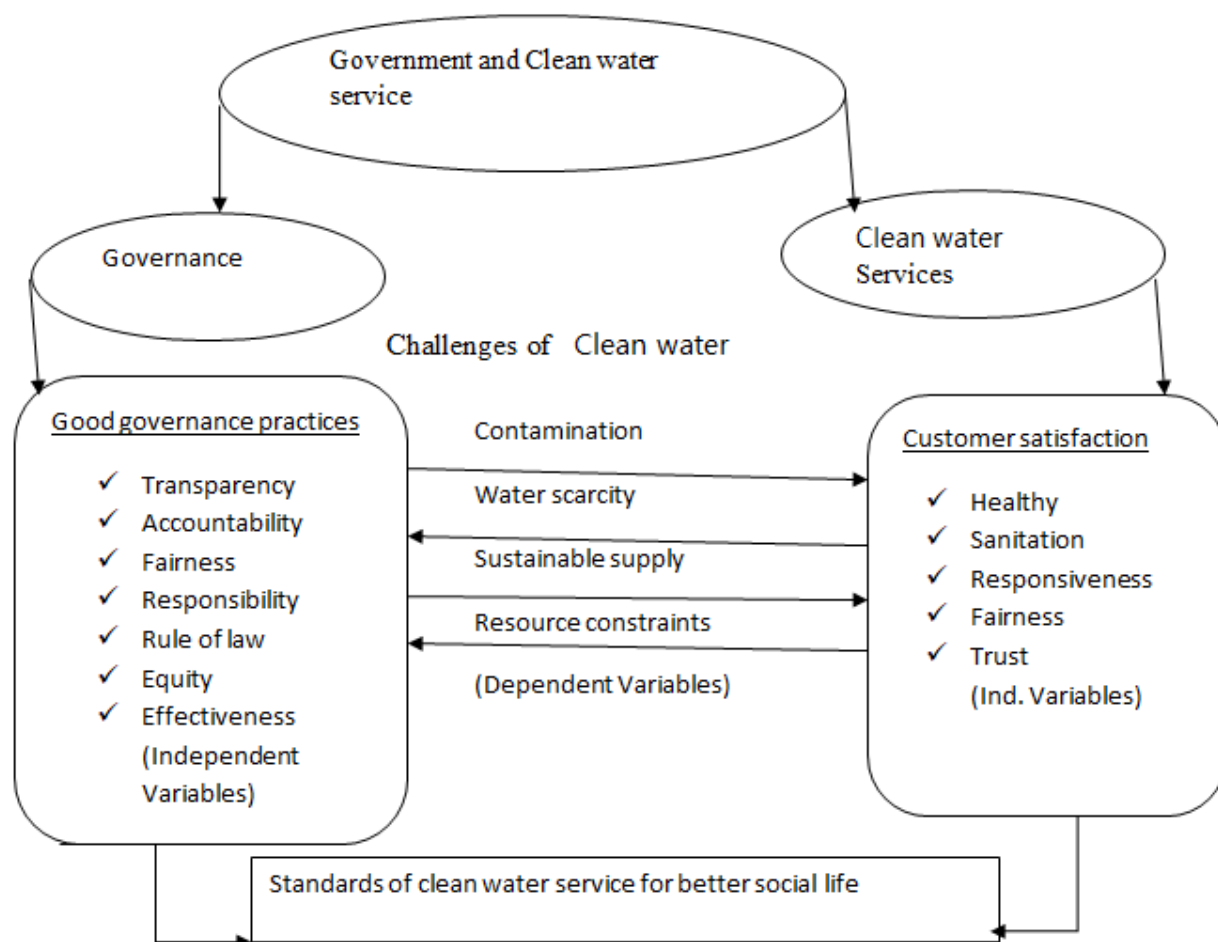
Government and Clean water service

Governance

Clean water Services

Challenges of Clean water

Good governance practices

✓ Transparency
✓ Accountability
✓ Fairness
✓ Responsibility
✓ Rule of law
✓ Equity
✓ Effectiveness
(Independent Variables)

Contamination

Water scarcity

Sustainable supply

Resource constraints

(Dependent Variables)

Customer satisfaction

✓ Healthy
✓ Sanitation
✓ Responsiveness
✓ Fairness
✓ Trust
(Ind. Variables)

Standards of clean water service for better social life